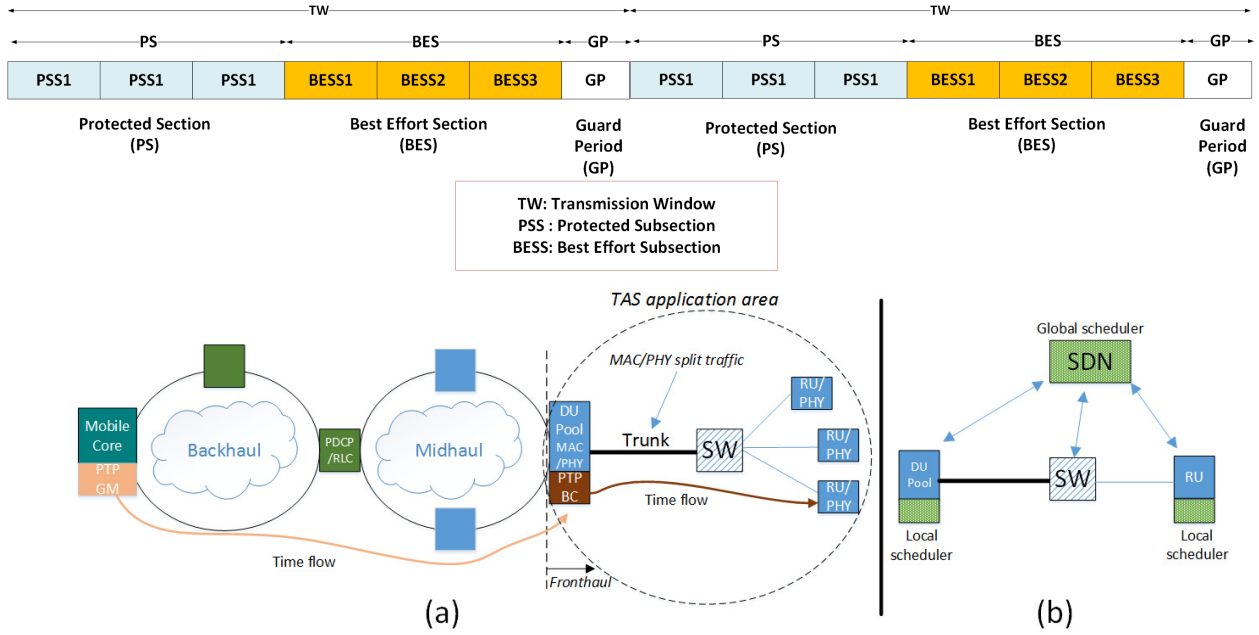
TW

TW

PS

BES

GP

PS

BES

GP

| PSS1 | PSS1 | PSS1 | BESS1 | BESS2 | BESS3 | GP | PSS1 | PSS1 | PSS1 | BESS1 | BESS2 | BESS3 | GP |
|---|---|---|---|---|---|---|---|---|---|---|---|---|---|

Protected Section (PS)

Best Effort Section (BES)

Guard Period (GP)

Protected Section (PS)

Best Effort Section (BES)

Guard Period (GP)

TW: Transmission Window
PSS : Protected Subsection
BESS: Best Effort Subsection

TAS application area

MAC/PHY split traffic

Mobile Core

PTP GM

Backhaul

PDCP /RLC

Midhaul

DU Pool MAC /PHY

PTP BC

Trunk

SW

RU/ PHY

RU/ PHY

RU/ PHY

Time flow

Time flow

Fronthaul

(a)

Global scheduler

SDN

DU Pool

SW

RU

Local scheduler

Local scheduler

(b)